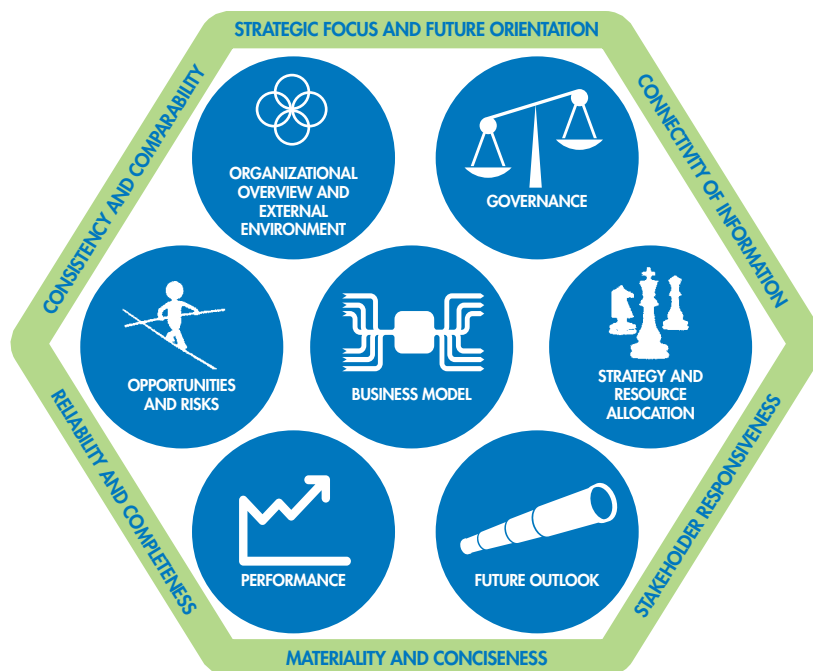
STRATEGIC FOCUS AND FUTURE ORIENTATION

CONNECTIVITY OF INFORMATION

STAKEHOLDER RESPONSIVENESS

MATERIALITY AND CONCISENESS

RELIABILITY AND COMPLETENESS

CONSISTENCY AND COMPARABILITY

ORGANIZATIONAL OVERVIEW AND EXTERNAL ENVIRONMENT

GOVERNANCE

OPPORTUNITIES AND RISKS

BUSINESS MODEL

STRATEGY AND RESOURCE ALLOCATION

PERFORMANCE

FUTURE OUTLOOK